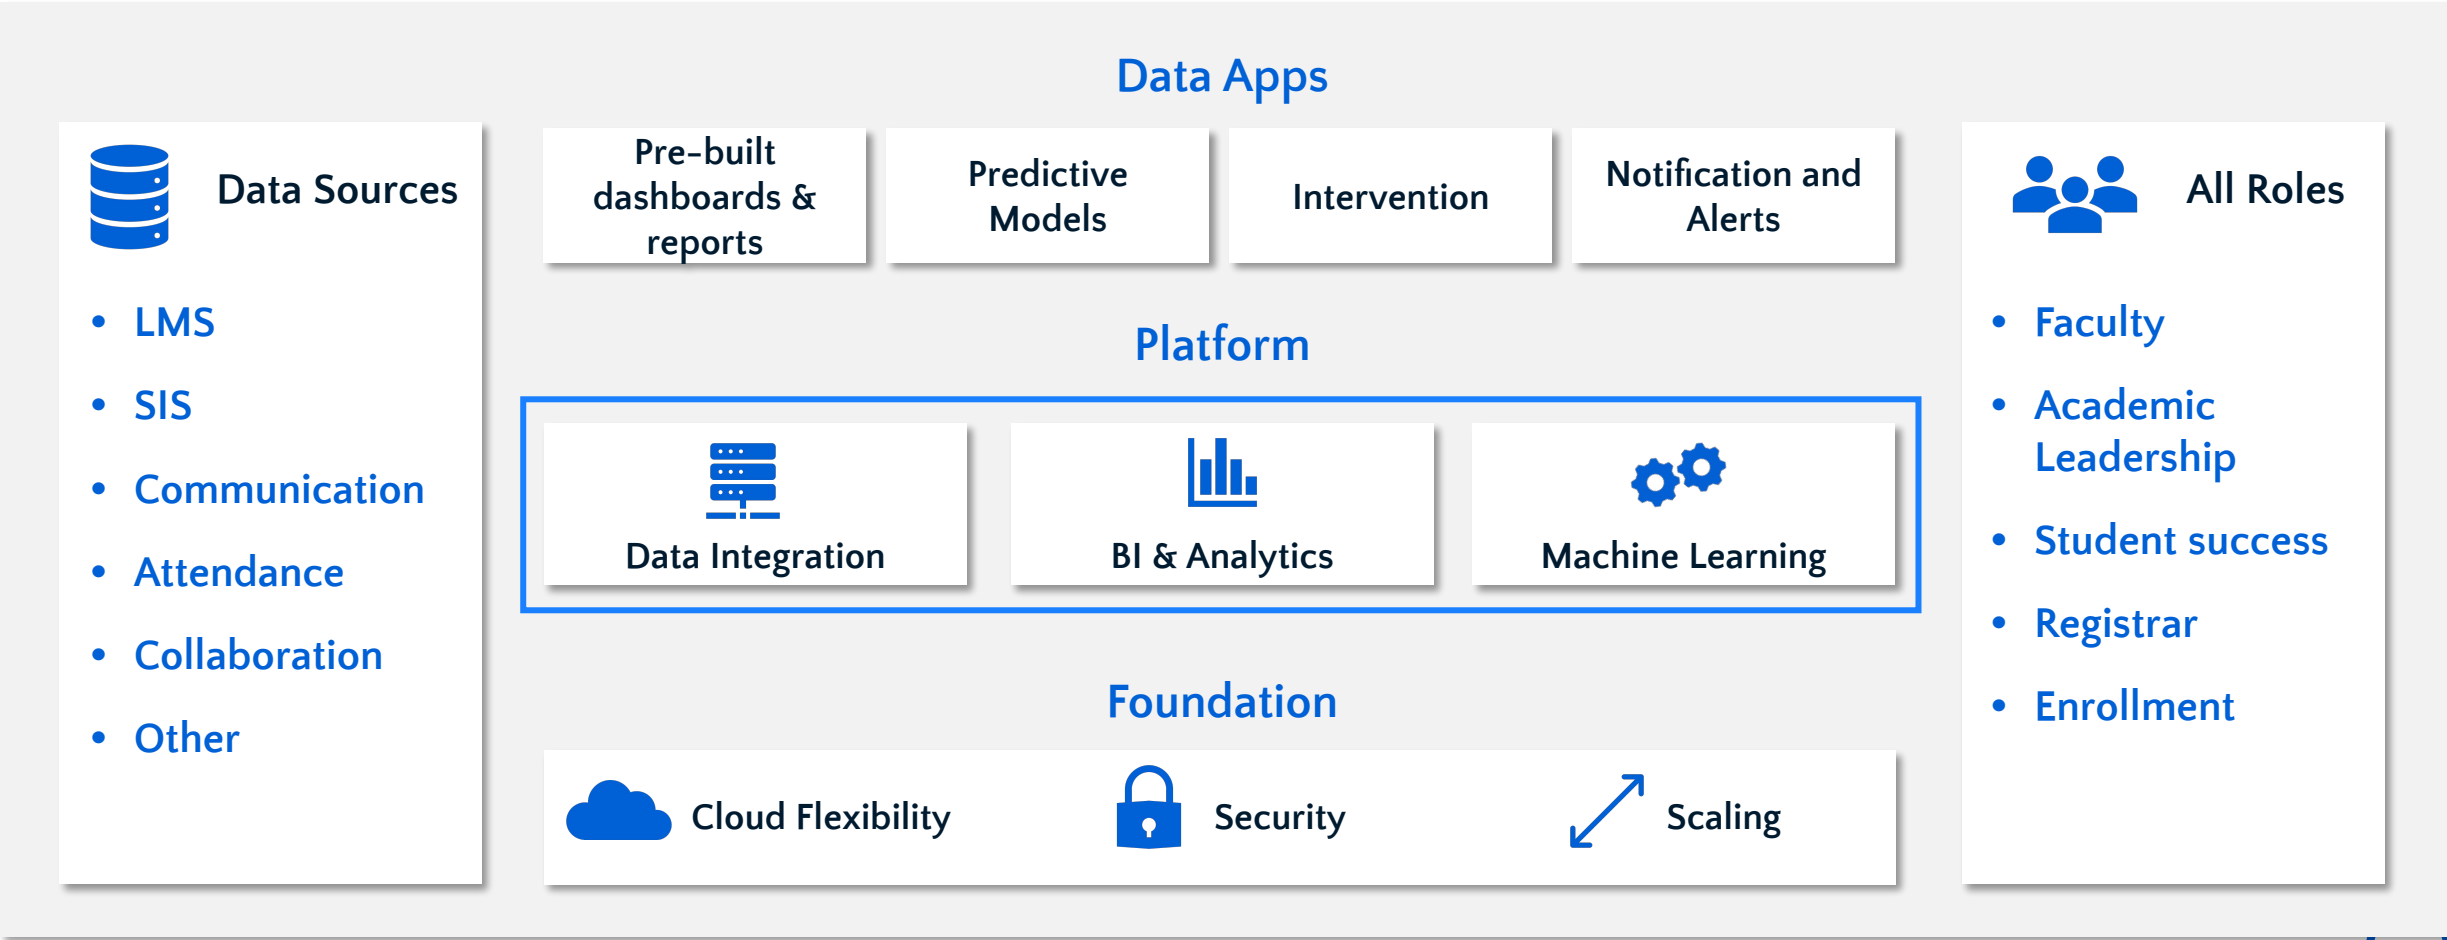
Data Sources

- LMS
- SIS
- Communication
- Attendance
- Collaboration
- Other

Data Apps

Pre-built dashboards & reports

Predictive Models

Intervention

Notification and Alerts

Platform

Data Integration

BI & Analytics

Machine Learning

Foundation

Cloud Flexibility

Security

Scaling

All Roles

- Faculty
- Academic Leadership
- Student success
- Registrar
- Enrollment